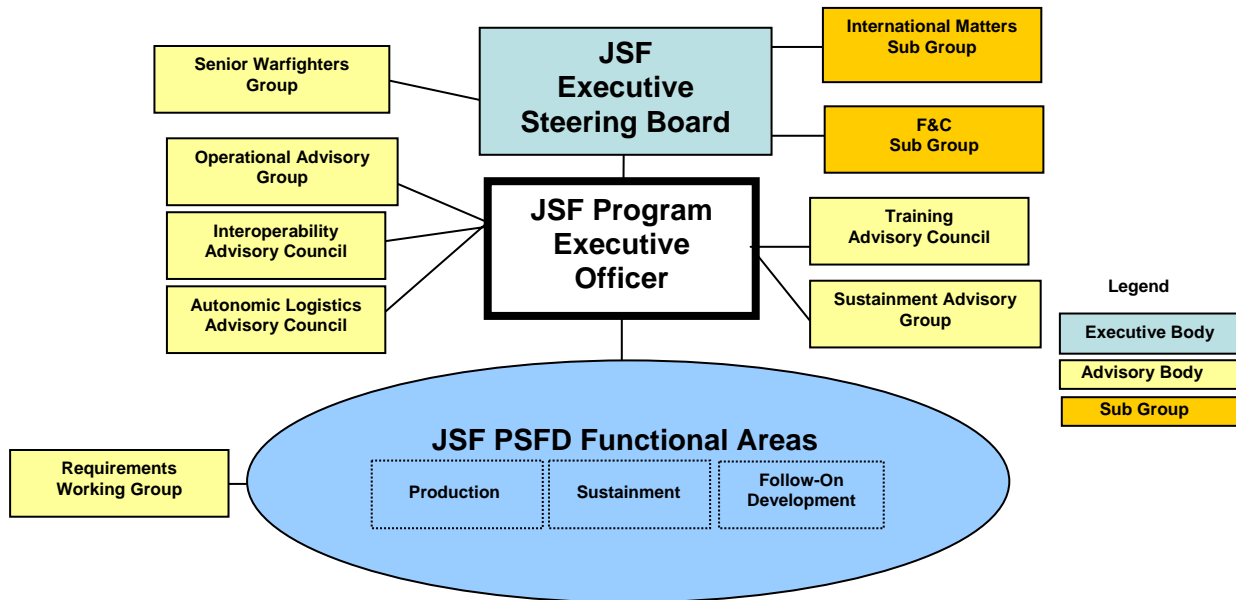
JSF Executive Steering Board

Senior Warfighters Group

International Matters Sub Group

F&C Sub Group

Operational Advisory Group

Interoperability Advisory Council

Autonomic Logistics Advisory Council

JSF Program Executive Officer

Training Advisory Council

Sustainment Advisory Group

Legend

Executive Body

Advisory Body

Sub Group

JSF PSFD Functional Areas

Requirements Working Group

Production

Sustainment

Follow-On Development